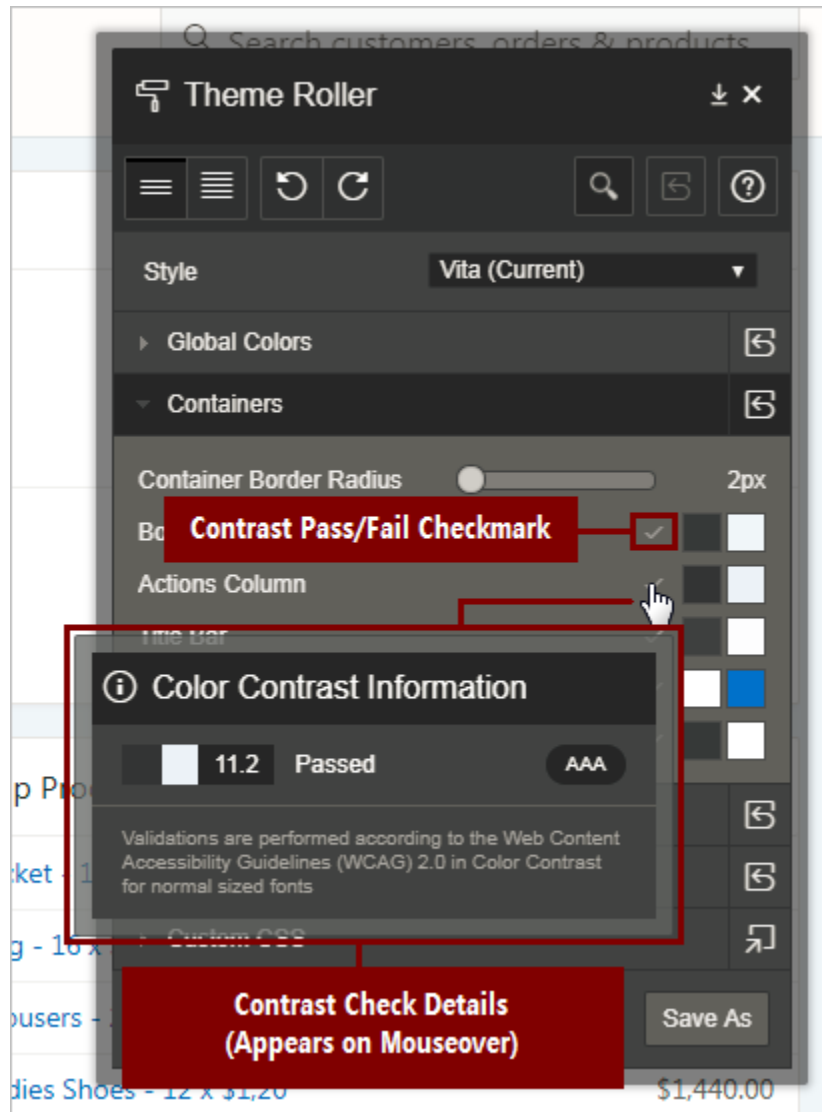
Search customers, orders & products

Theme Roller

Style
Vita (Current)

Global Colors

Containers

Container Border Radius
2px

Bo

Contrast Pass/Fail Checkmark

Actions Column

Title Bar

Color Contrast Information

11.2
Passed
AAA

Validations are performed according to the Web Content Accessibility Guidelines (WCAG) 2.0 in Color Contrast for normal sized fonts

p Pro

cket - 1

g - 16 x

Custom CSS

ousers -

Save As

dies Shoes - 12 x $1,20

$1,440.00

Contrast Check Details (Appears on Mouseover)